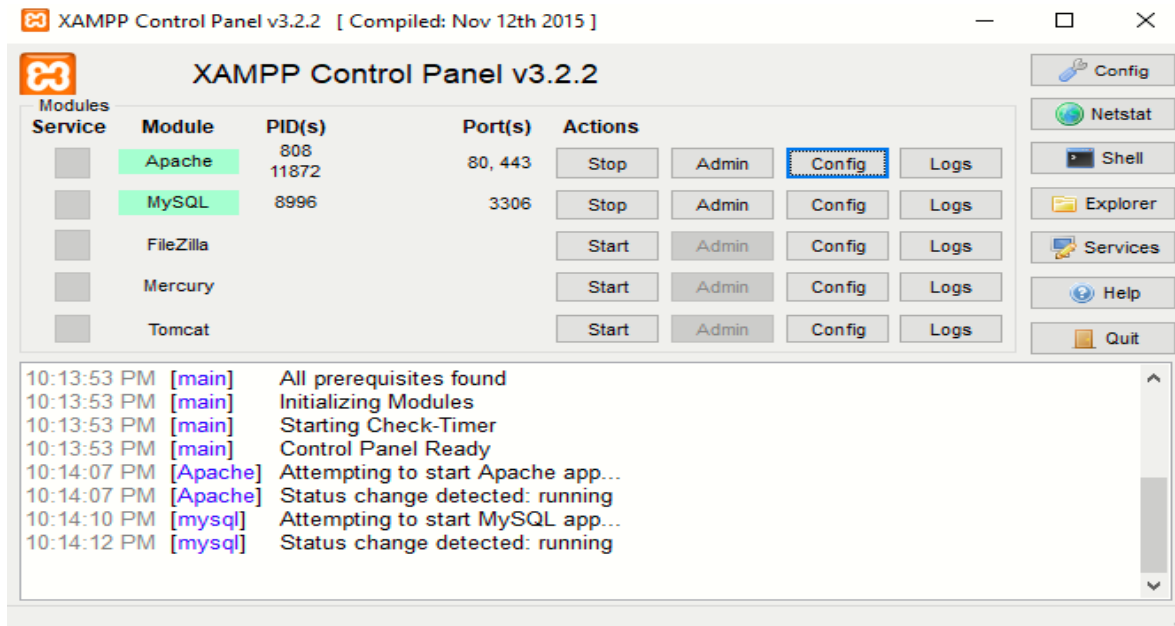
XAMPP Control Panel v3.2.2 [ Compiled: Nov 12th 2015 ]

XAMPP Control Panel v3.2.2

Config
Netstat
Shell
Explorer
Services
Help
Quit

Modules

| Service | Module | PID(s) | Port(s) | Actions | | | |
|---|---|---|---|---|---|---|---|
| | Apache | 808 11872 | 80, 443 | Stop | Admin | Config | Logs |
| | MySQL | 8996 | 3306 | Stop | Admin | Config | Logs |
| | FileZilla | | | Start | Admin | Config | Logs |
| | Mercury | | | Start | Admin | Config | Logs |
| | Tomcat | | | Start | Admin | Config | Logs |

10:13:53 PM [main] All prerequisites found
10:13:53 PM [main] Initializing Modules
10:13:53 PM [main] Starting Check-Timer
10:13:53 PM [main] Control Panel Ready
10:14:07 PM [Apache] Attempting to start Apache app...
10:14:07 PM [Apache] Status change detected: running
10:14:10 PM [mysql] Attempting to start MySQL app...
10:14:12 PM [mysql] Status change detected: running